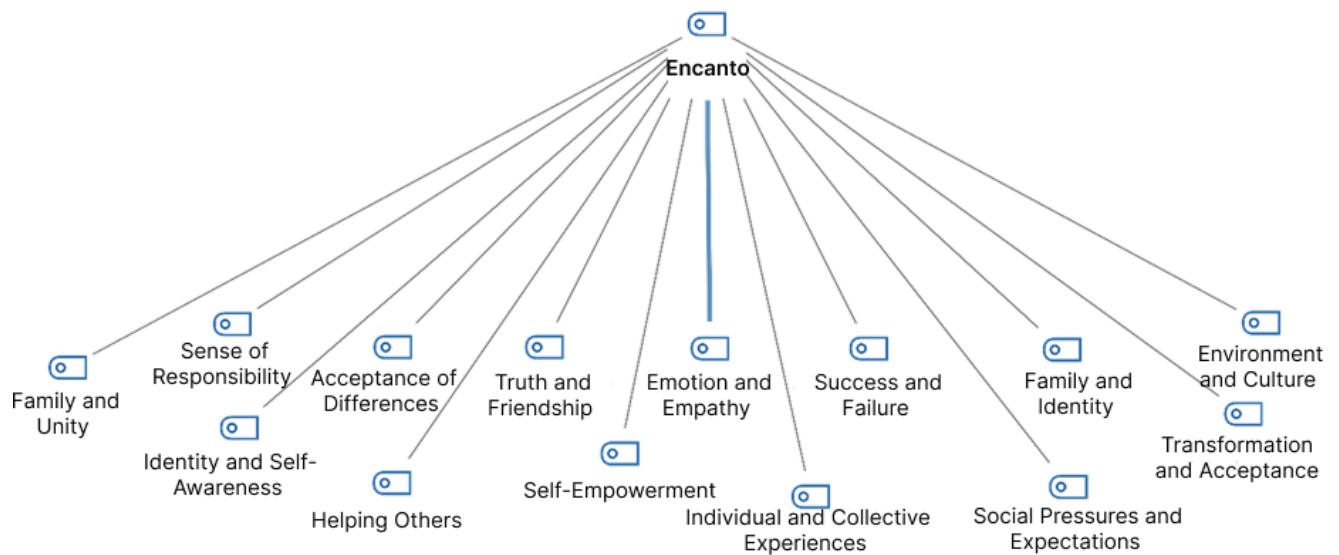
Encanto

Family and Unity

Sense of Responsibility

Identity and Self-Awareness

Acceptance of Differences

Helping Others

Truth and Friendship

Self-Empowerment

Emotion and Empathy

Individual and Collective Experiences

Success and Failure

Social Pressures and Expectations

Family and Identity

Environment and Culture

Transformation and Acceptance